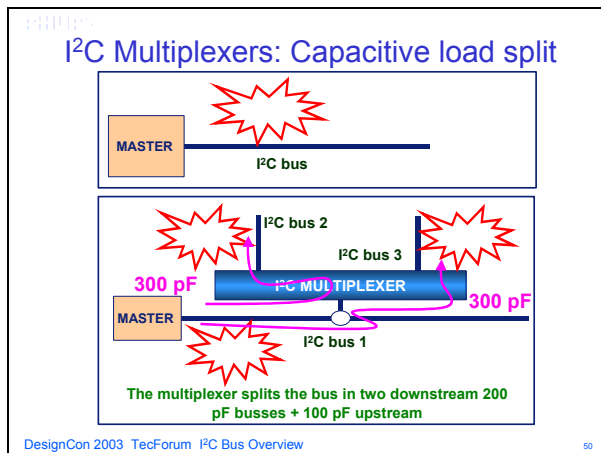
PHILIPS

I$^2$C Multiplexers: Capacitive load split

MASTER

I$^2$C bus

I$^2$C bus 2

I$^2$C bus 3

300 pF

I$^2$C MULTIPLEXER

300 pF

MASTER

I$^2$C bus 1

The multiplexer splits the bus in two downstream 200 pF busses + 100 pF upstream

DesignCon 2003 TecForum I$^2$C Bus Overview

50